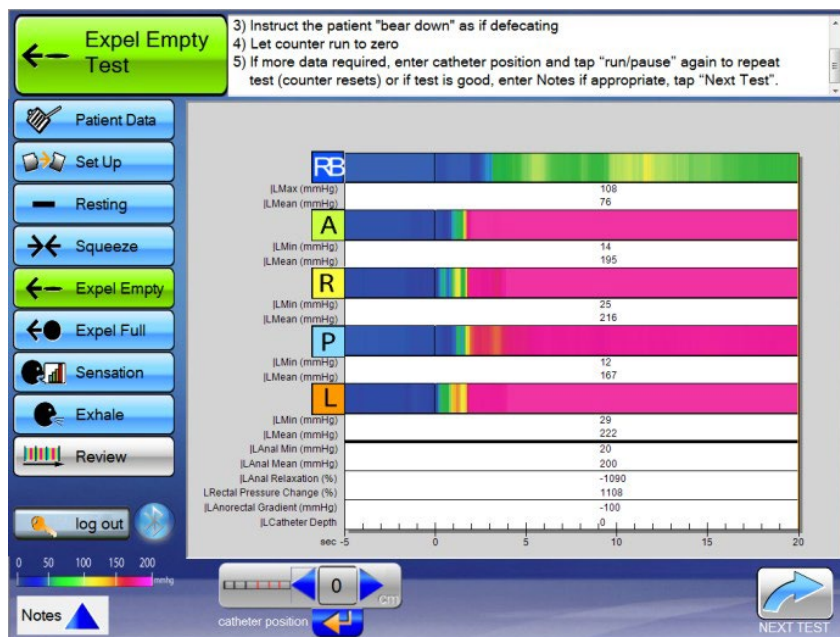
Expel Empty Test

3) Instruct the patient "bear down" as if defecating
4) Let counter run to zero
5) If more data required, enter catheter position and tap "run/pause" again to repeat test (counter resets) or if test is good, enter Notes if appropriate, tap "Next Test".

Patient Data
Set Up
Resting
Squeeze
Expel Empty
Expel Full
Sensation
Exhale
Review
log out

RB
|LMax (mmHg) 108
|LMean (mmHg) 76
A
|LMin (mmHg) 14
|LMean (mmHg) 195
R
|LMin (mmHg) 25
|LMean (mmHg) 216
P
|LMin (mmHg) 12
|LMean (mmHg) 167
L
|LMin (mmHg) 29
|LMean (mmHg) 222
|LAnal Min (mmHg) 20
|LAnal Mean (mmHg) 200
|LAnal Relaxation (%) -1090
LRectal Pressure Change (%) 1108
|LAnorectal Gradient (mmHg) -100
|LCatheter Depth 0
sec -5 0 5 10 15 20

0 50 100 150 200 mmhg

Notes

0 cm
catheter position

NEXT TEST